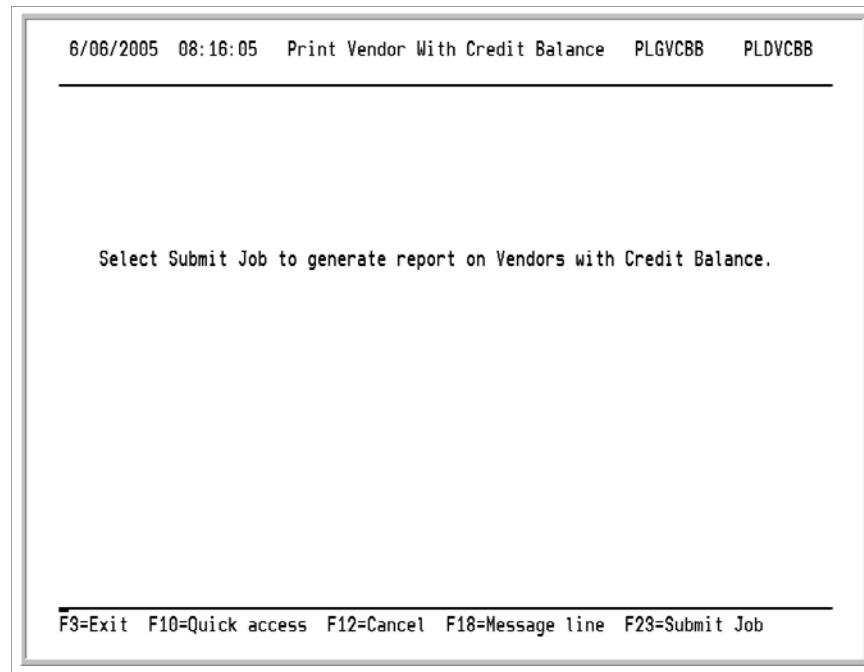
6/06/2005 08:16:05 Print Vendor With Credit Balance PLGVCBB PLDVCBB

Select Submit Job to generate report on Vendors with Credit Balance.

F3=Exit F10=Quick access F12=Cancel F18=Message line F23=Submit Job